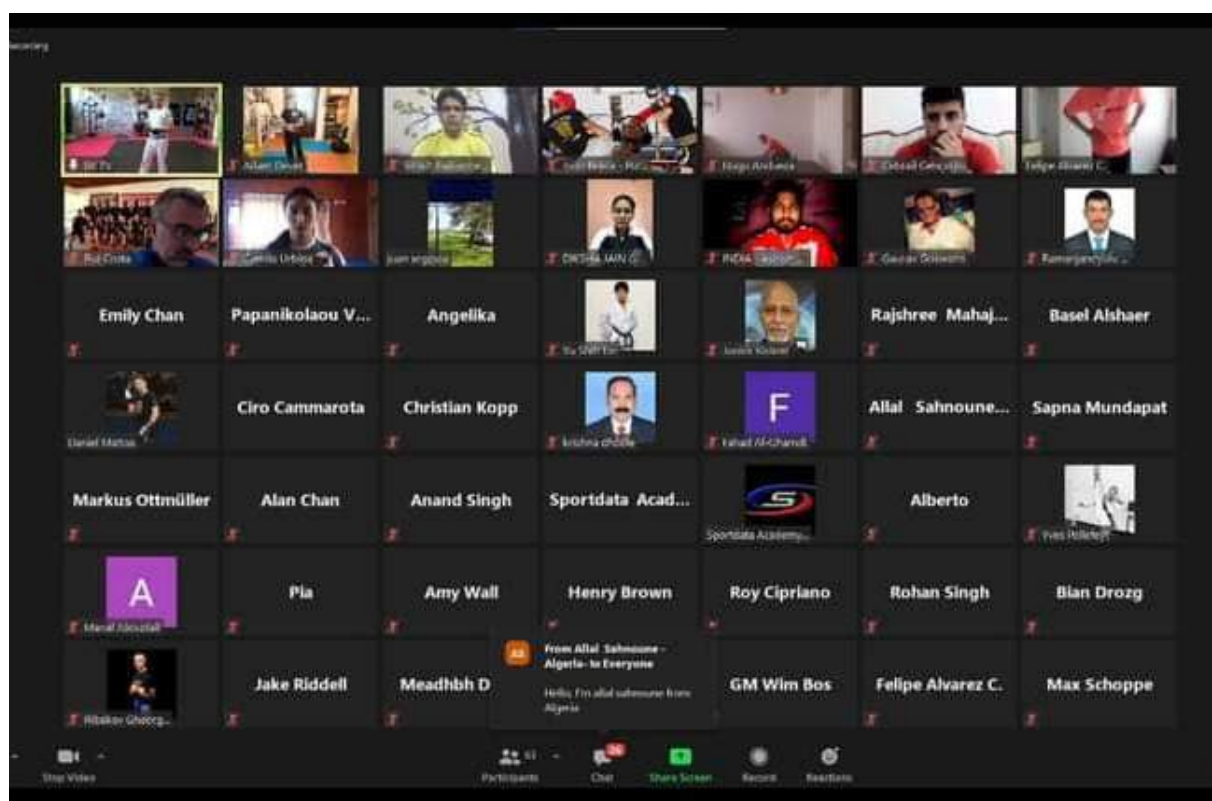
Recording

Bill Ty
Adam Oevel
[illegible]
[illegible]
Diego Archetta
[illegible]
Felipe Alvarez C.

Rui Costa
Camilo Urbina
juan angulo
DIKSHA JAIN
INDIA
Gaurav Goswami
Ramanjaneyulu

Emily Chan
Papanikolaou V...
Angelika
Yu Shin Lin
Joseph Kirakel
Rajshree Mahaj...
Basel Alshaer

Daniel Mattos
Ciro Cammarota
Christian Kopp
krishna dhobe
F
Fahad Al-Ghamdi
Allal Sahnoune...
Sapna Mundapat

Markus Ottmüller
Alan Chan
Anand Singh
Sportdata Acad...
Sportdata Academy...
Alberto
Yves Hollebeke

A
Manel Abouelali
Pia
Amy Wall
Henry Brown
Roy Cipriano
Rohan Singh
Bian Drozg

Ribakov Gheorg...
Jake Riddell
Meadhbh D
GM Wim Bos
Felipe Alvarez C.
Max Schoppe

AS
From Allal Sahnoune - Algeria- to Everyone
Hello, I'm allal sahnoune from Algeria

Stop Video
Participants
Chat
Share Screen
Record
Reactions